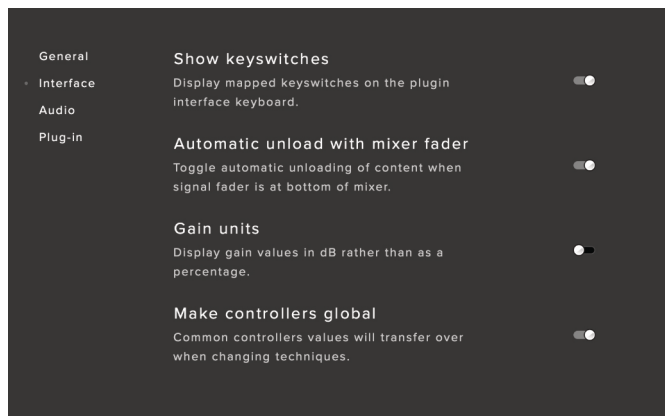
General
Interface
Audio
Plug-in

Show keyswitches
Display mapped keyswitches on the plugin interface keyboard.

Automatic unload with mixer fader
Toggle automatic unloading of content when signal fader is at bottom of mixer.

Gain units
Display gain values in dB rather than as a percentage.

Make controllers global
Common controllers values will transfer over when changing techniques.